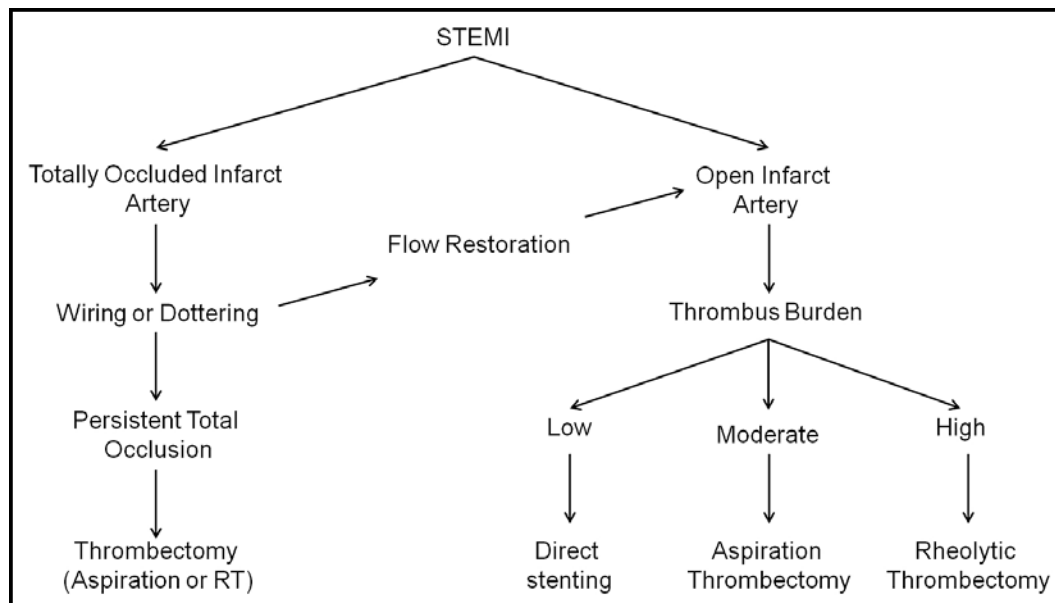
STEMI

Totally Occluded Infarct Artery

Wiring or Dottering

Persistent Total Occlusion

Thrombectomy (Aspiration or RT)

Flow Restoration

Open Infarct Artery

Thrombus Burden

Low

Direct stenting

Moderate

Aspiration Thrombectomy

High

Rheolytic Thrombectomy